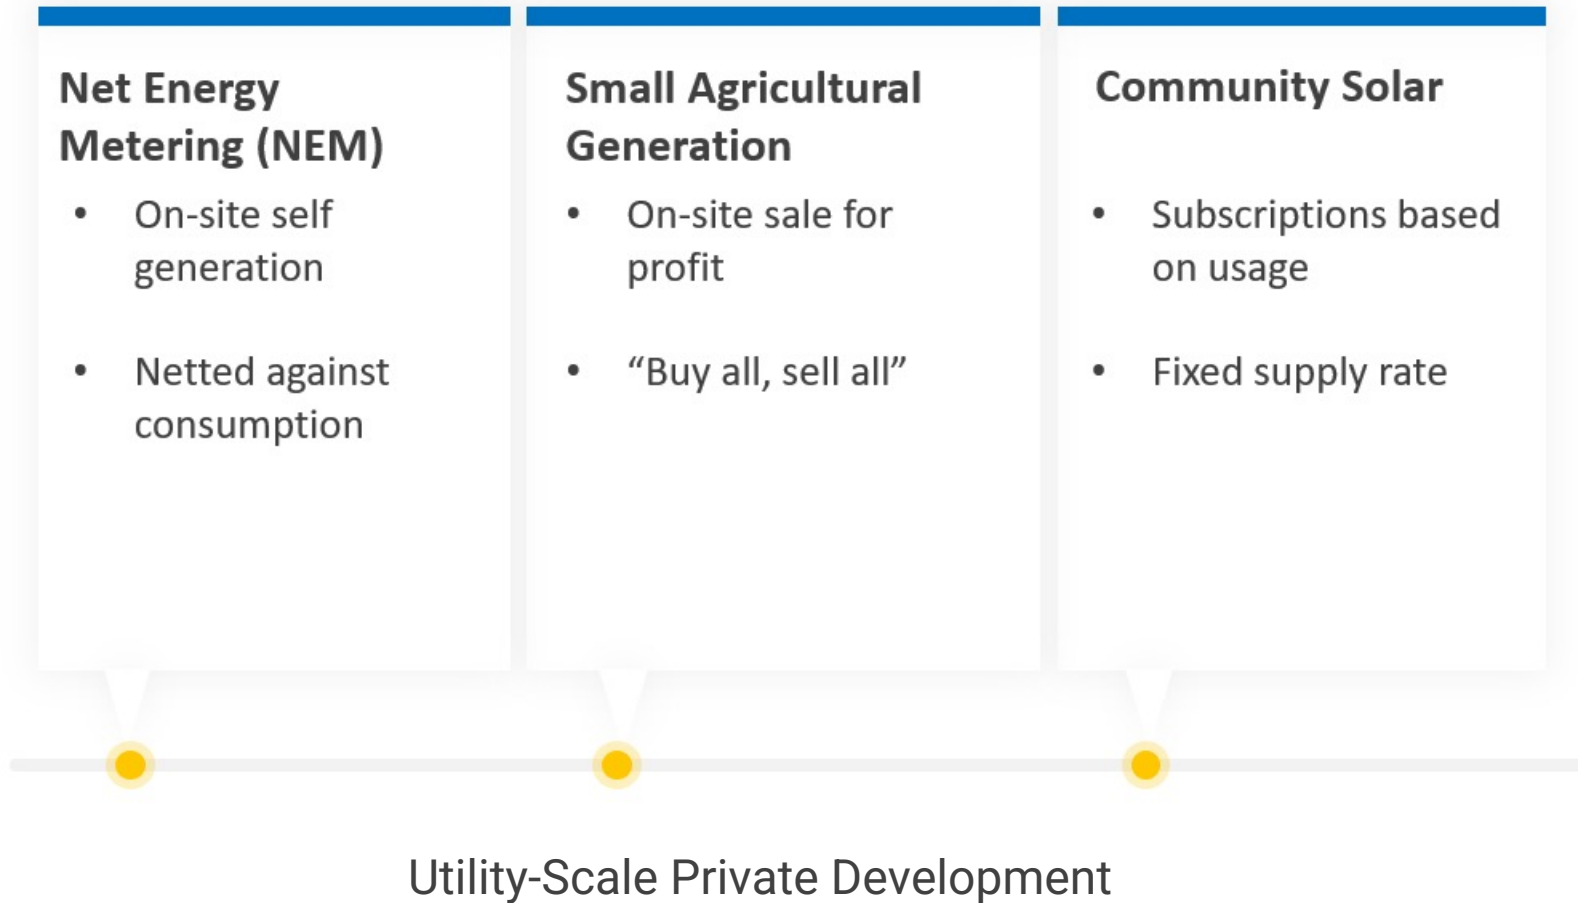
Net Energy Metering (NEM)

- On-site self generation
- Netted against consumption

Small Agricultural Generation

- On-site sale for profit
- “Buy all, sell all”

Community Solar

- Subscriptions based on usage
- Fixed supply rate

Utility-Scale Private Development